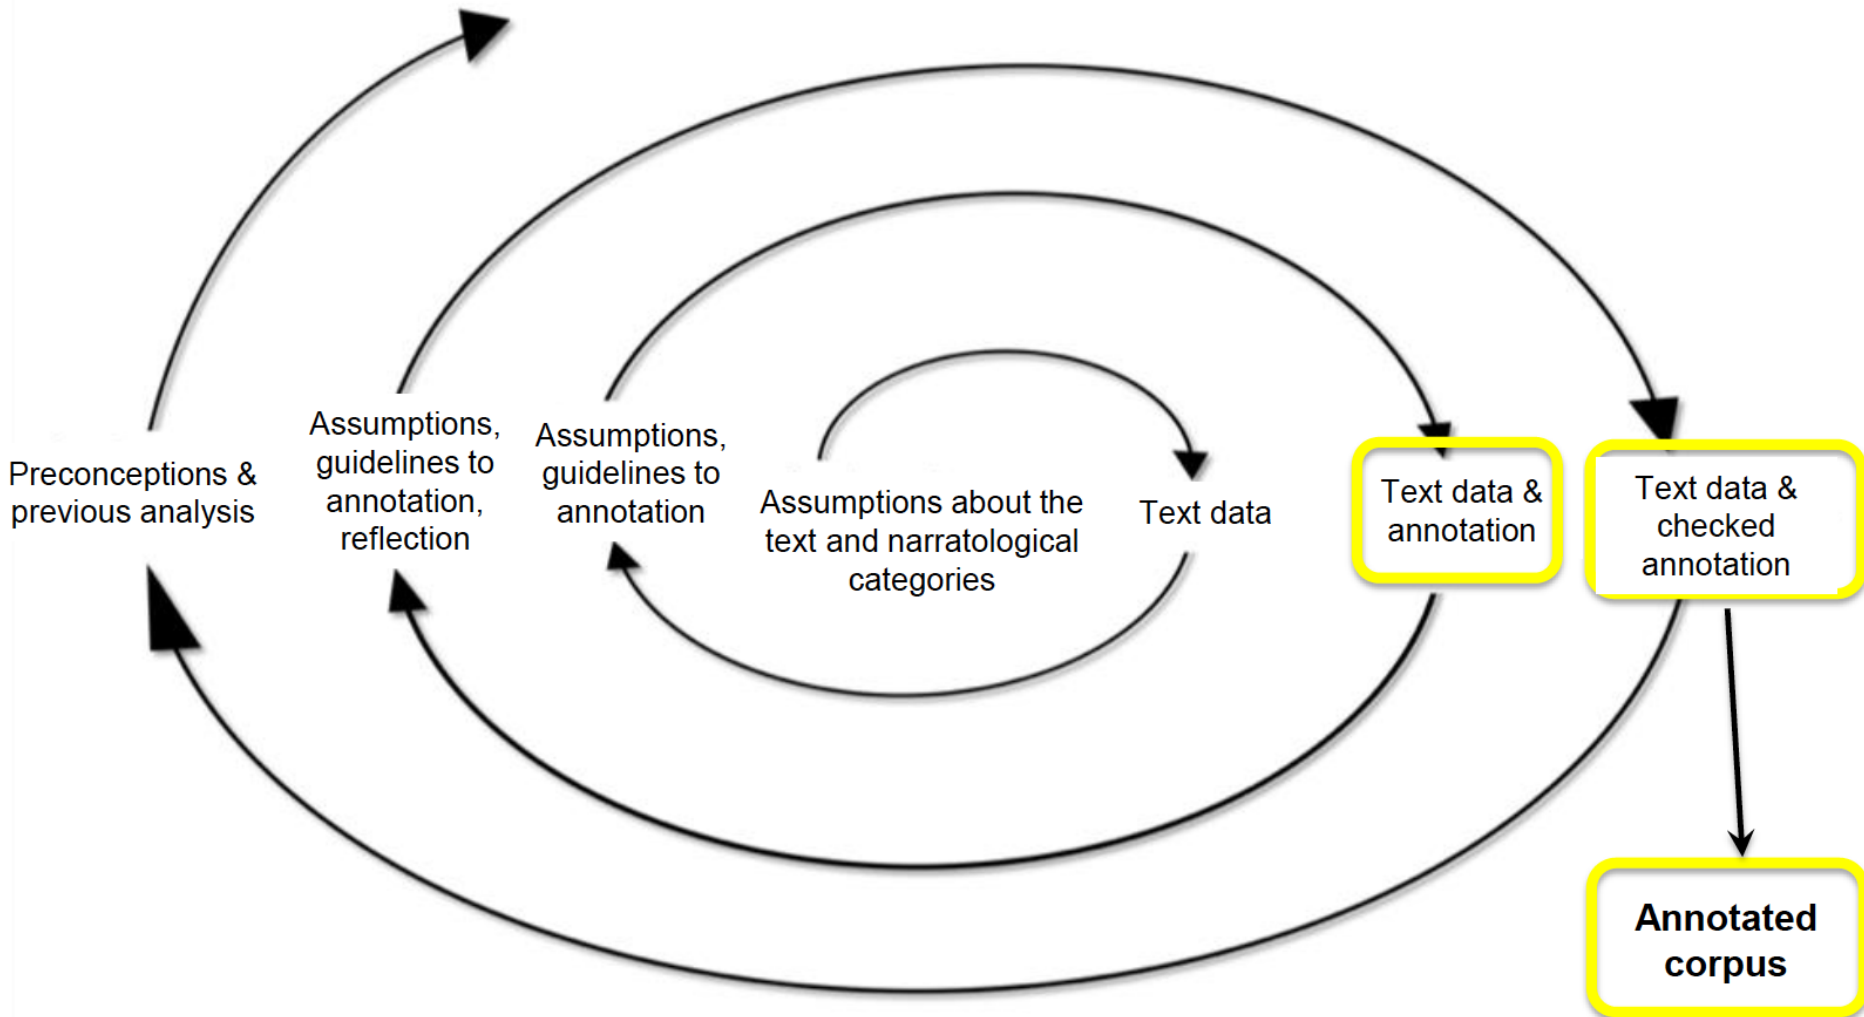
Preconceptions & previous analysis

Assumptions, guidelines to annotation, reflection

Assumptions, guidelines to annotation

Assumptions about the text and narratological categories

Text data

Text data & annotation

Text data & checked annotation

Annotated corpus